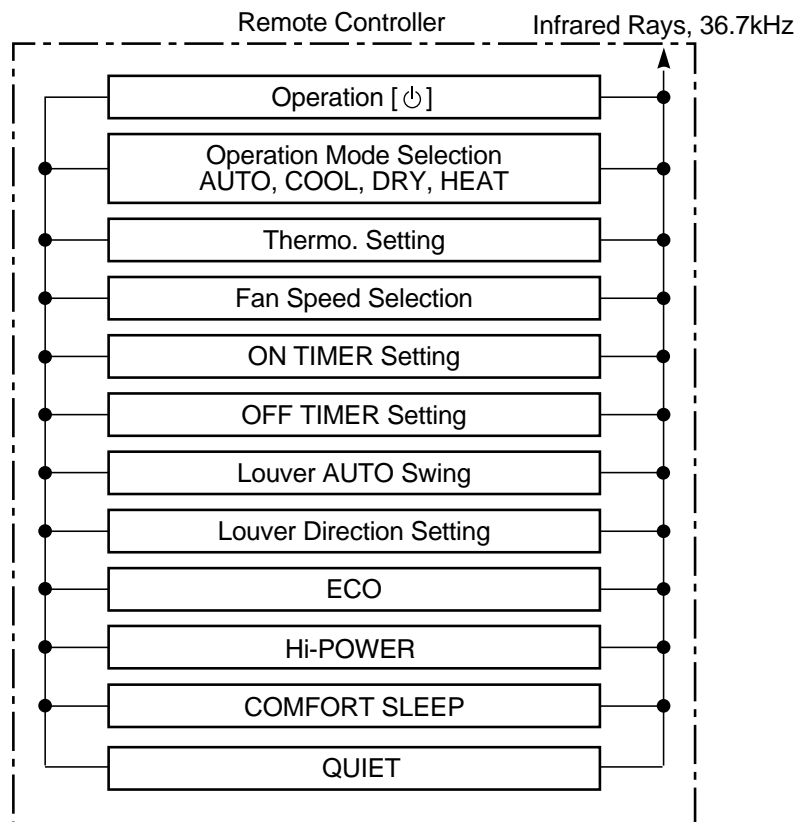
Remote Controller

Infrared Rays, 36.7kHz

Operation [⏻]

Operation Mode Selection
AUTO, COOL, DRY, HEAT

Thermo. Setting

Fan Speed Selection

ON TIMER Setting

OFF TIMER Setting

Louver AUTO Swing

Louver Direction Setting

ECO

Hi-POWER

COMFORT SLEEP

QUIET